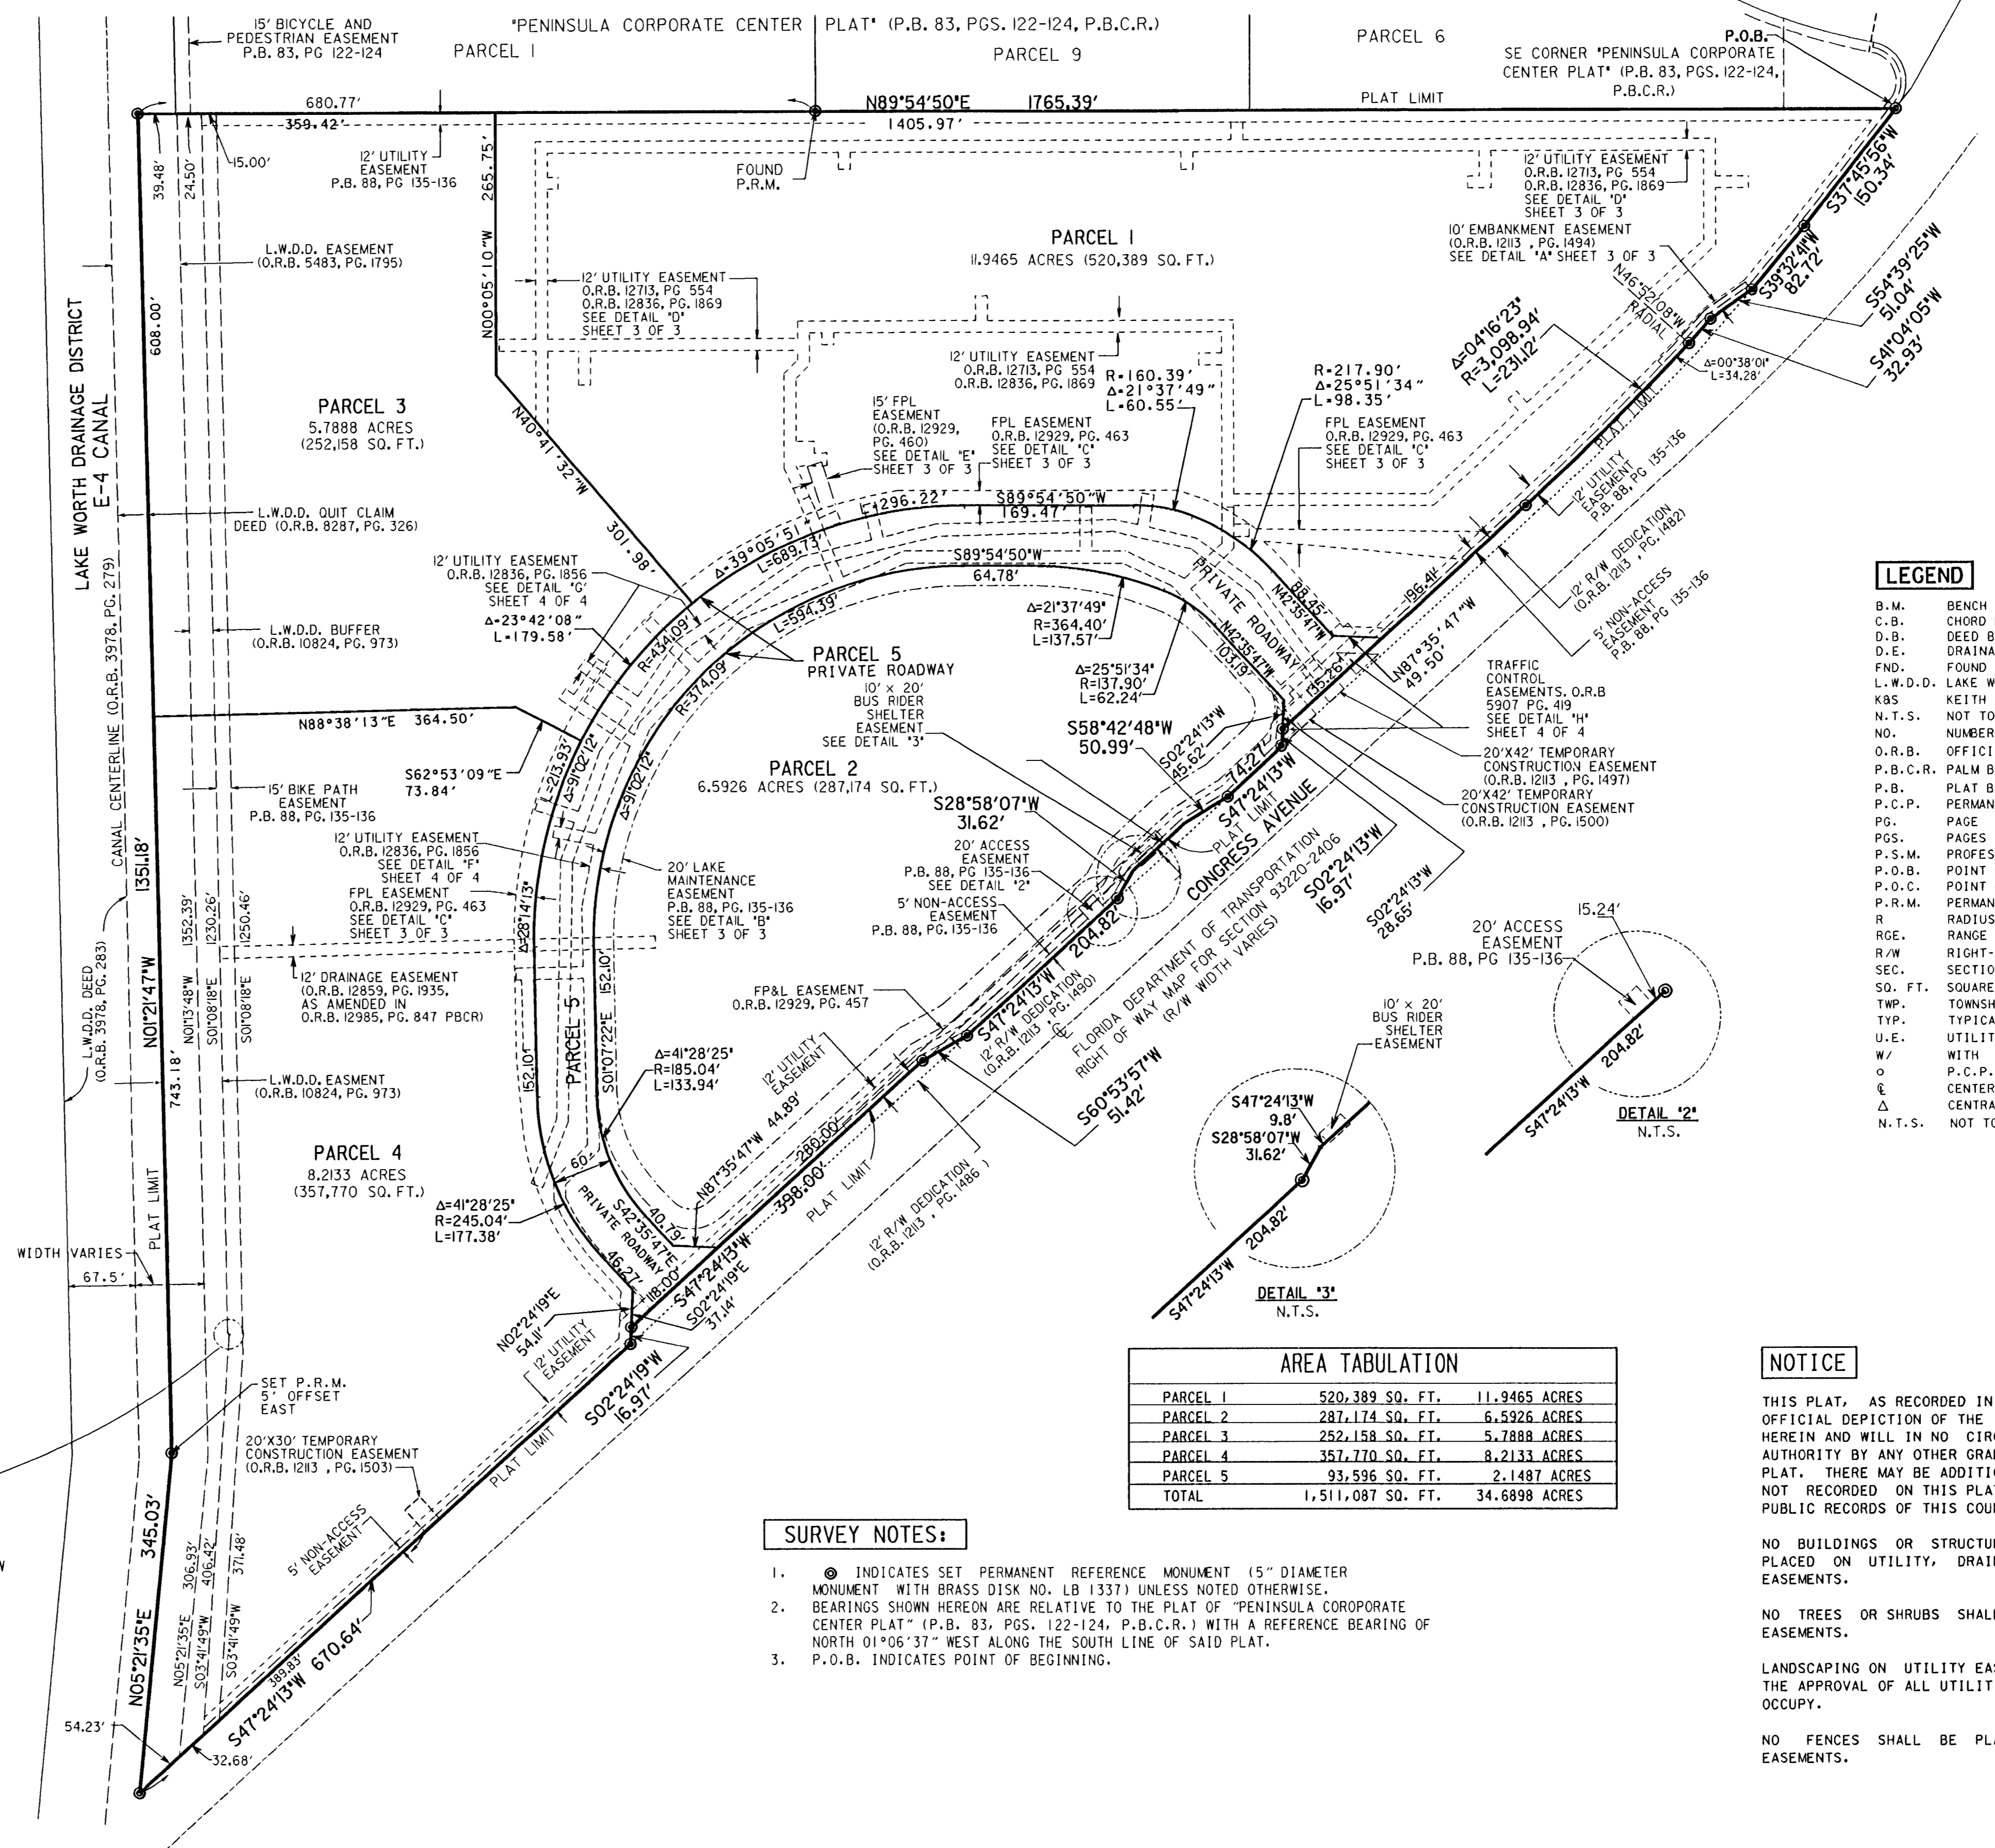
15' BICYCLE AND PEDESTRIAN EASEMENT P.B. 83, PG 122-124

"PENINSULA CORPORATE CENTER PLAT" (P.B. 83, PGS. 122-124, P.B.C.R.)

PARCEL 1

PARCEL 9

PARCEL 6

P.O.B.
SE CORNER "PENINSULA CORPORATE CENTER PLAT" (P.B. 83, PGS. 122-124, P.B.C.R.)

PLAT LIMIT

680.77'
N89°54'50"E 1765.39'
359.42'
1405.97'
15.00'
39.48'
24.50'
265.75'
12' UTILITY EASEMENT P.B. 88, PG 135-136
FOUND P.R.M.
12' UTILITY EASEMENT O.R.B. 12713, PG 554 O.R.B. 12836, PG. 1869 SEE DETAIL 'D' SHEET 3 OF 3
10' EMBANKMENT EASEMENT (O.R.B. 12113, PG. 1494) SEE DETAIL 'A' SHEET 3 OF 3
S37°45'56"W 150.34'
S39°32'41"W 82.12'
S54°39'25"W 51.04'
S41°04'05"W 32.93'
N46°52'08"W RADIAL
Δ=00°38'01" L=34.28'

L.W.D.D. EASEMENT (O.R.B. 5483, PG. 1795)

PARCEL 1
11.9465 ACRES (520,389 SQ. FT.)

12' UTILITY EASEMENT O.R.B. 12713, PG 554 O.R.B. 12836, PG. 1869 SEE DETAIL 'D' SHEET 3 OF 3

N00°05'10"W
608.00'

LAKE WORTH DRAINAGE DISTRICT E-4 CANAL

Δ=04°16'23" R=3,098.94' L=231.12'

12' UTILITY EASEMENT O.R.B. 12713, PG 554 O.R.B. 12836, PG. 1869
R=160.39' Δ=21°37'49" L=60.55'
R=217.90' Δ=25°51'34" L=98.35'

PARCEL 3
5.7888 ACRES (252,158 SQ. FT.)

15' FPL EASEMENT (O.R.B. 12929, PG. 460) SEE DETAIL 'E' SHEET 3 OF 3
FPL EASEMENT O.R.B. 12929, PG. 463 SEE DETAIL 'C' SHEET 3 OF 3
FPL EASEMENT O.R.B. 12929, PG. 463 SEE DETAIL 'C' SHEET 3 OF 3

N40°41'32"W 301.98'

L.W.D.D. QUIT CLAIM DEED (O.R.B. 8287, PG. 326)

L=296.22'
S89°54'50"W 169.47'
12' UTILITY EASEMENT P.B. 88, PG 135-136
PLAT LIMIT

CANAL CENTERLINE (O.R.B. 3978, PG. 279)

12' UTILITY EASEMENT O.R.B. 12836, PG. 1856 SEE DETAIL 'G' SHEET 4 OF 4
Δ=23°42'08" L=179.58'
Δ=39°05'51" L=689.73'
S89°54'50"W 64.78'
PRIVATE ROADWAY
88.45'
N42°35'47"W
196.41'
12' R/W DEDICATION (O.R.B. 12113, PG. 1482)
5' NON-ACCESS EASEMENT P.B. 88, PG 135-136

L.W.D.D. BUFFER (O.R.B. 10824, PG. 973)

L=594.39'
R=434.09'
R=374.09'
Δ=21°37'49" R=364.40' L=137.57'
N42°35'47"W 103.19'
PARCEL 5 PRIVATE ROADWAY
10' × 20' BUS RIDER SHELTER EASEMENT SEE DETAIL '3'
Δ=25°51'34" R=137.90' L=62.24'
135.26'
N87°35'47"W 49.50'
TRAFFIC CONTROL EASEMENTS, O.R.B 5907 PG. 419 SEE DETAIL 'H' SHEET 4 OF 4

N88°38'13"E 364.50'

S62°53'09"E 73.84'
L=213.93'
Δ=91°02'12"
Δ=91°02'12"
PARCEL 2
6.5926 ACRES (287,174 SQ. FT.)
S58°42'48"W 50.99'
S02°24'13"W 45.62'
74.27'
S47°24'13"W
20'X42' TEMPORARY CONSTRUCTION EASEMENT (O.R.B. 12113, PG. 1497)
20'X42' TEMPORARY CONSTRUCTION EASEMENT (O.R.B. 12113, PG. 1500)

15' BIKE PATH EASEMENT P.B. 88, PG. 135-136
S28°58'07"W 31.62'
PLAT LIMIT
CONGRESS AVENUE

12' UTILITY EASEMENT O.R.B. 12836, PG. 1856 SEE DETAIL 'F' SHEET 4 OF 4
FPL EASEMENT O.R.B. 12929, PG. 463 SEE DETAIL 'C' SHEET 3 OF 3
20' LAKE MAINTENANCE EASEMENT P.B. 88, PG 135-136 SEE DETAIL 'B' SHEET 3 OF 3
20' ACCESS EASEMENT P.B. 88, PG 135-136 SEE DETAIL '2'
5' NON-ACCESS EASEMENT P.B. 88, PG. 135-136
FLORIDA DEPARTMENT OF TRANSPORTATION RIGHT OF WAY MAP FOR SECTION 93220-2406 (R/W WIDTH VARIES)
S02°24'13"W 16.97'
S02°24'13"W 28.65'

1351.18'
N01°21'47"W
1352.39'
1230.26'
1250.46'
N01°13'48"W
S01°08'18"E
S01°08'18"E
Δ=28°14'13"
152.10'
12' DRAINAGE EASEMENT (O.R.B. 12859, PG. 1935, AS AMENDED IN O.R.B. 12985, PG. 847 PBCR)
L.W.D.D. DEED (O.R.B. 3978, PG. 283)

FP&L EASEMENT O.R.B. 12929, PG. 457
204.82'
S47°24'13"W
12' R/W DEDICATION (O.R.B. 12113, PG. 1490)
12' UTILITY EASEMENT

20' ACCESS EASEMENT P.B. 88, PG 135-136
15.24'
204.82'
S47°24'13"W
DETAIL '2'
N.T.S.

10' × 20' BUS RIDER SHELTER EASEMENT
S47°24'13"W 9.8'
S28°58'07"W 31.62'
204.82'
S47°24'13"W
DETAIL '3'
N.T.S.

743.18'
152.10'
PARCEL 5
S01°07'22"E
Δ=41°28'25' R=185.04' L=133.94'
N87°35'47"W 44.89'
L.W.D.D. EASMENT (O.R.B. 10824, PG. 973)
S60°53'57"W 51.42'

PARCEL 4
8.2133 ACRES (357,770 SQ. FT.)
Δ=41°28'25' R=245.04' L=177.38'
60'
40.79'
280.00'
398.00'
PLAT LIMIT
12' R/W DEDICATION (O.R.B. 12113, PG. 1486)
PRIVATE ROADWAY
S42°35'47"E
46.27'
118.00'
S47°24'13"W
S02°24'19"E 37.14'

WIDTH VARIES
67.5'
PLAT LIMIT

N02°24'19"E 54.11'
12' UTILITY EASEMENT
S02°24'19"W 16.97'

SET P.R.M. 5' OFFSET EAST
20'X30' TEMPORARY CONSTRUCTION EASEMENT (O.R.B. 12113, PG. 1503)
PLAT LIMIT

345.03'
N05°21'35"E
306.93'
406.42'
371.48'
N05°21'35"E
S03°41'49"W
S03°41'49"W
5' NON-ACCESS EASEMENT
389.83'
S47°24'13"W 670.64'
54.23'
32.68'

| AREA TABULATION | | |
|---|---|---|
| PARCEL 1 | 520,389 SQ. FT. | 11.9465 ACRES |
| PARCEL 2 | 287,174 SQ. FT. | 6.5926 ACRES |
| PARCEL 3 | 252,158 SQ. FT. | 5.7888 ACRES |
| PARCEL 4 | 357,770 SQ. FT. | 8.2133 ACRES |
| PARCEL 5 | 93,596 SQ. FT. | 2.1487 ACRES |
| TOTAL | 1,511,087 SQ. FT. | 34.6898 ACRES |

SURVEY NOTES:
1. ◎ INDICATES SET PERMANENT REFERENCE MONUMENT (5" DIAMETER MONUMENT WITH BRASS DISK NO. LB 1337) UNLESS NOTED OTHERWISE.
2. BEARINGS SHOWN HEREON ARE RELATIVE TO THE PLAT OF "PENINSULA COROPORATE CENTER PLAT" (P.B. 83, PGS. 122-124, P.B.C.R.) WITH A REFERENCE BEARING OF NORTH 01°06'37" WEST ALONG THE SOUTH LINE OF SAID PLAT.
3. P.O.B. INDICATES POINT OF BEGINNING.

LEGEND
B.M. BENCH
C.B. CHORD
D.B. DEED B
D.E. DRAINA
FND. FOUND
L.W.D.D. LAKE W
K&S KEITH
N.T.S. NOT TO
NO. NUMBER
O.R.B. OFFICI
P.B.C.R. PALM B
P.B. PLAT B
P.C.P. PERMAN
PG. PAGE
PGS. PAGES
P.S.M. PROFES
P.O.B. POINT
P.O.C. POINT
P.R.M. PERMAN
R RADIUS
RGE. RANGE
R/W RIGHT-
SEC. SECTIO
SQ. FT. SQUARE
TWP. TOWNSH
TYP. TYPICA
U.E. UTILIT
W/ WITH
o P.C.P.
℄ CENTER
Δ CENTRA
N.T.S. NOT TO

NOTICE
THIS PLAT, AS RECORDED IN OFFICIAL DEPICTION OF THE HEREIN AND WILL IN NO CIRC AUTHORITY BY ANY OTHER GRA PLAT. THERE MAY BE ADDITI NOT RECORDED ON THIS PLA PUBLIC RECORDS OF THIS COU

NO BUILDINGS OR STRUCTU PLACED ON UTILITY, DRAI EASEMENTS.

NO TREES OR SHRUBS SHAL EASEMENTS.

LANDSCAPING ON UTILITY EA THE APPROVAL OF ALL UTILIT OCCUPY.

NO FENCES SHALL BE PL EASEMENTS.